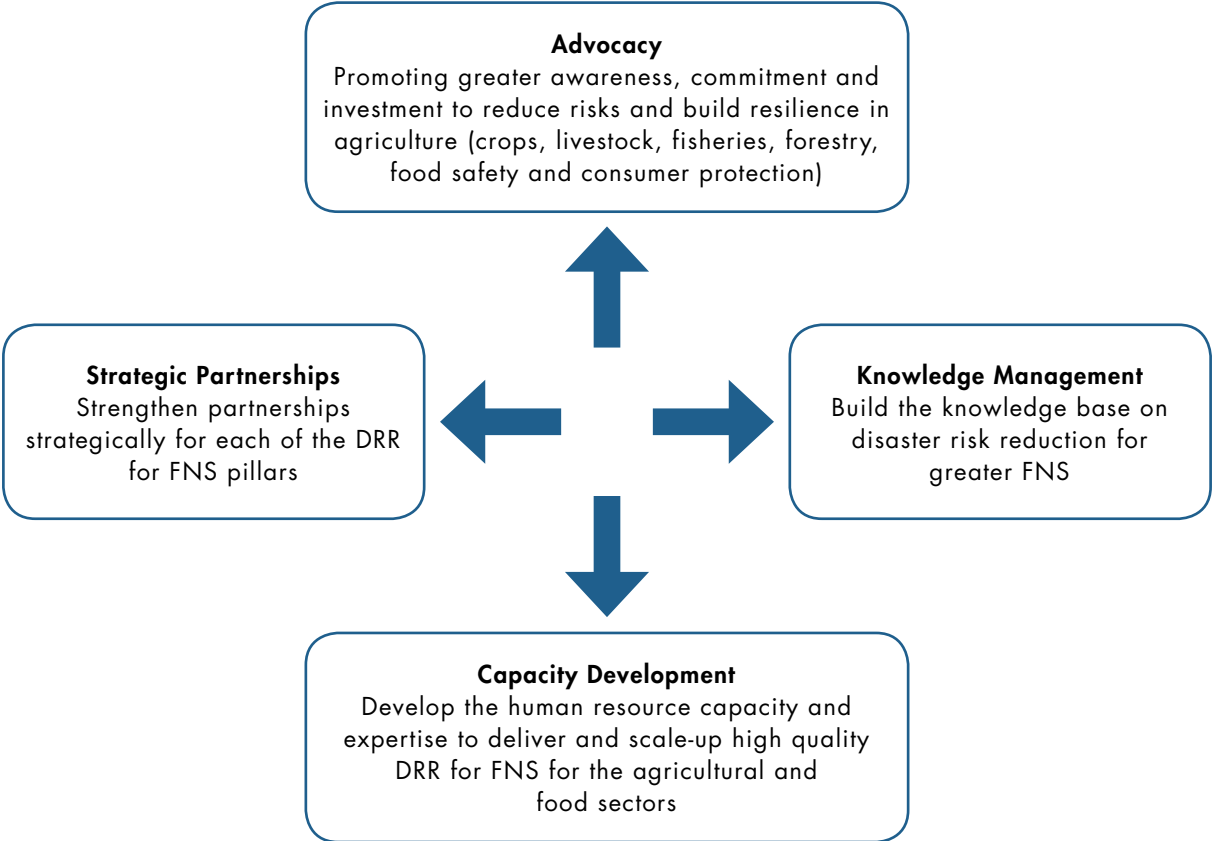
Advocacy
Promoting greater awareness, commitment and investment to reduce risks and build resilience in agriculture (crops, livestock, fisheries, forestry, food safety and consumer protection)

Strategic Partnerships
Strengthen partnerships strategically for each of the DRR for FNS pillars

Knowledge Management
Build the knowledge base on disaster risk reduction for greater FNS

Capacity Development
Develop the human resource capacity and expertise to deliver and scale-up high quality DRR for FNS for the agricultural and food sectors